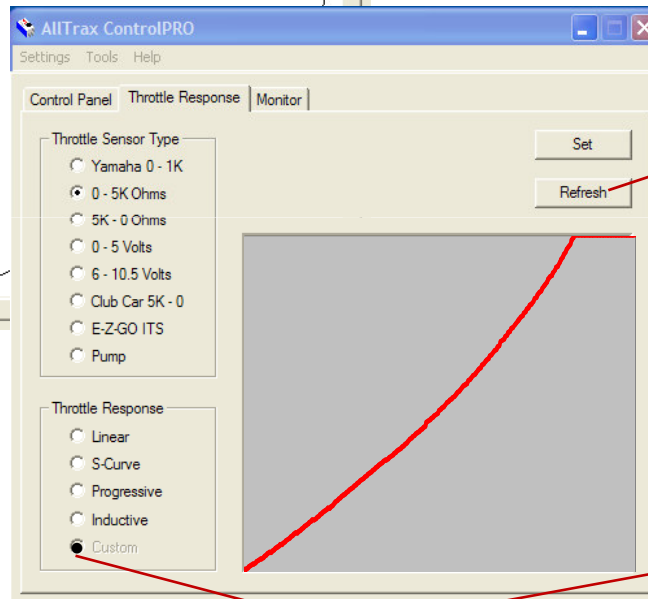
AllTrax ControlPRO

Settings Tools Help

Control Panel Throttle Response Monitor

Throttle Sensor Type
Yamaha 0 - 1K
0 - 5K Ohms
5K - 0 Ohms
0 - 5 Volts
6 - 10.5 Volts
Club Car 5K - 0
E-Z-GO ITS
Pump

Set
Refresh

Throttle Response
Linear
S-Curve
Progressive
Inductive
Custom